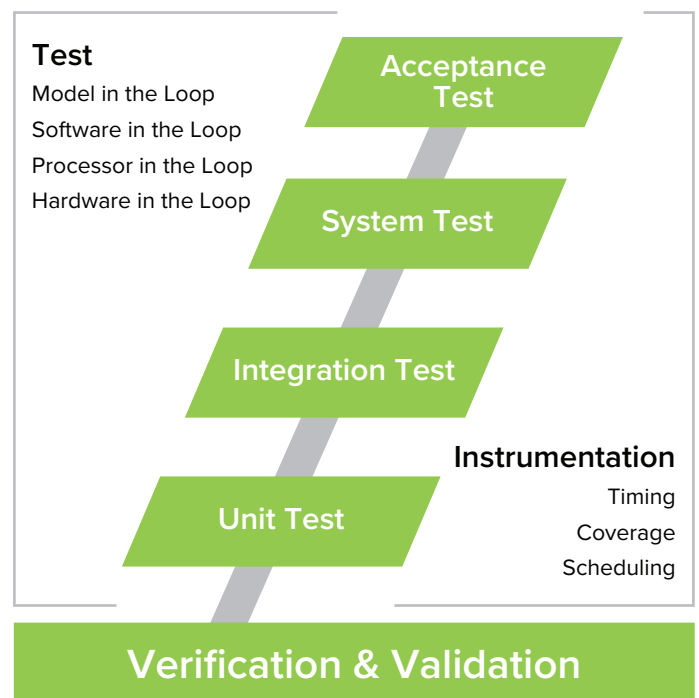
Test
Model in the Loop
Software in the Loop
Processor in the Loop
Hardware in the Loop

Acceptance Test

System Test

Integration Test

Unit Test

Instrumentation
Timing
Coverage
Scheduling

Verification & Validation